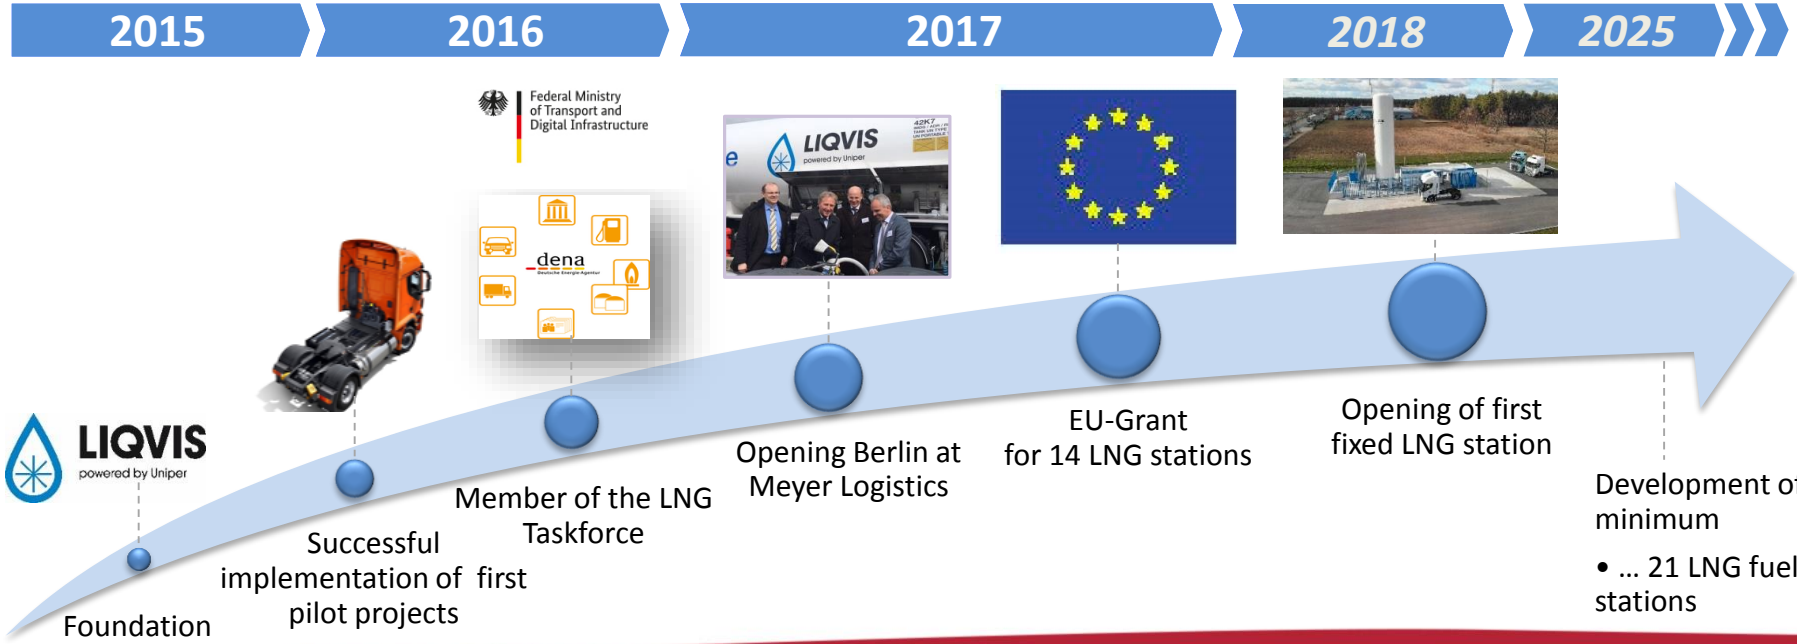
2015

2016

2017

2018

2025

Federal Ministry of Transport and Digital Infrastructure

dena
Deutsche Energie-Agentur

e LIQVIS
powered by Uniper
42K7

LIQVIS
powered by Uniper

Foundation

Successful implementation of first pilot projects

Member of the LNG Taskforce

Opening Berlin at Meyer Logistics

EU-Grant for 14 LNG stations

Opening of first fixed LNG station

Development o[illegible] minimum

• … 21 LNG fuel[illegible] stations